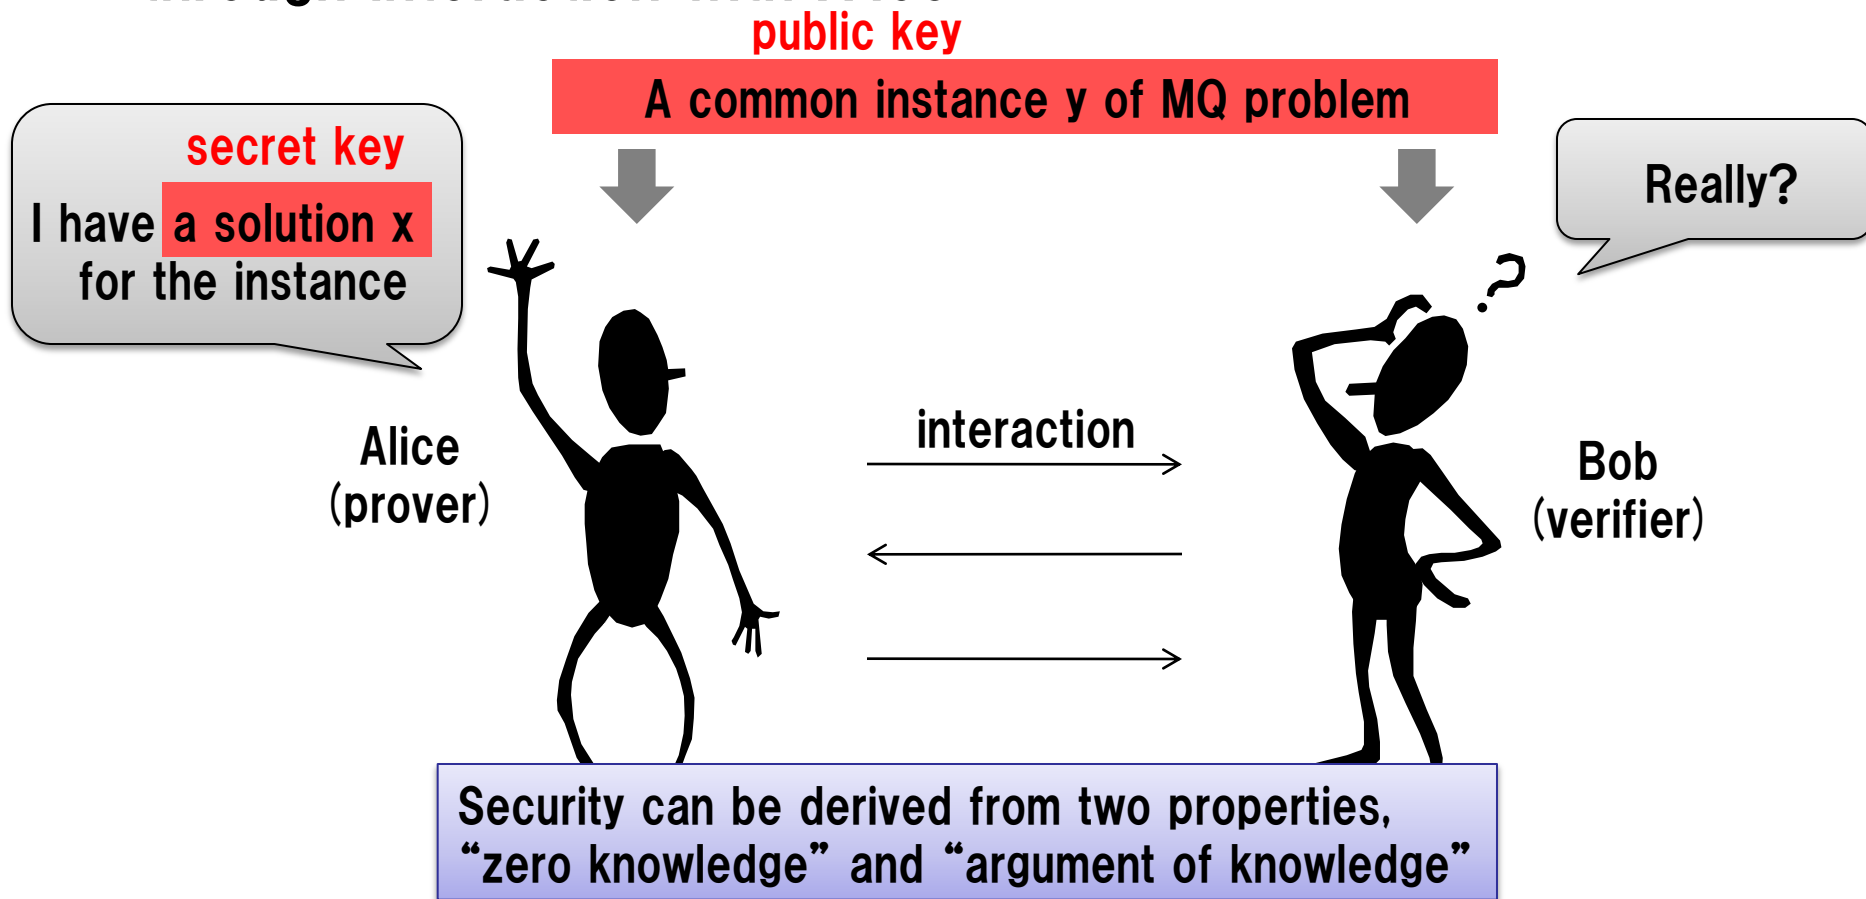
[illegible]

public key

A common instance y of MQ problem

secret key

I have a solution x for the instance

Really?

Alice (prover)

interaction

Bob (verifier)

Security can be derived from two properties, “zero knowledge” and “argument of knowledge”